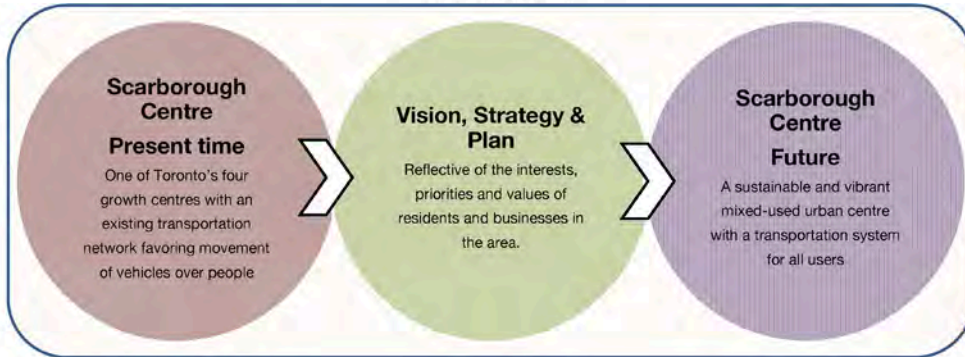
Scarborough Centre
Present time

One of Toronto's four growth centres with an existing transportation network favoring movement of vehicles over people

Vision, Strategy & Plan

Reflective of the interests, priorities and values of residents and businesses in the area.

Scarborough Centre
Future

A sustainable and vibrant mixed-used urban centre with a transportation system for all users